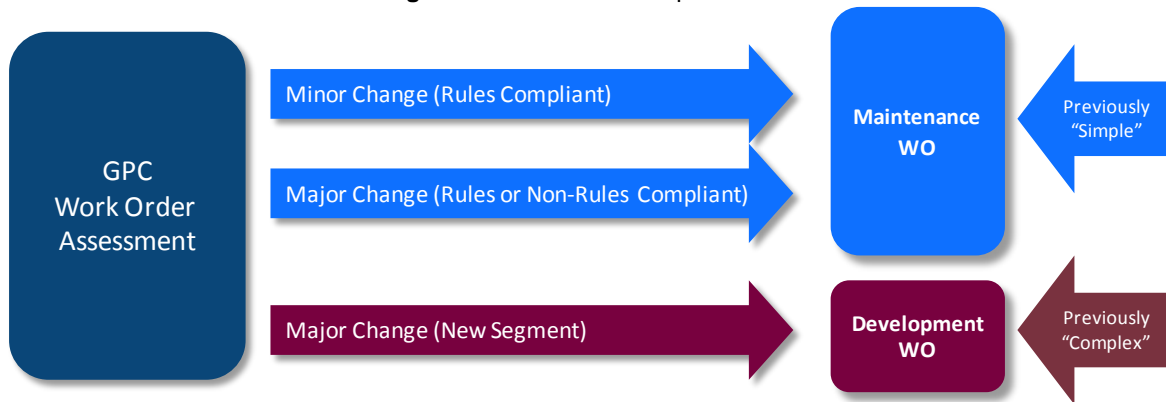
GPC Work Order Assessment

Minor Change (Rules Compliant)

Major Change (Rules or Non-Rules Compliant)

Major Change (New Segment)

Maintenance WO

Previously "Simple"

Development WO

Previously "Complex"